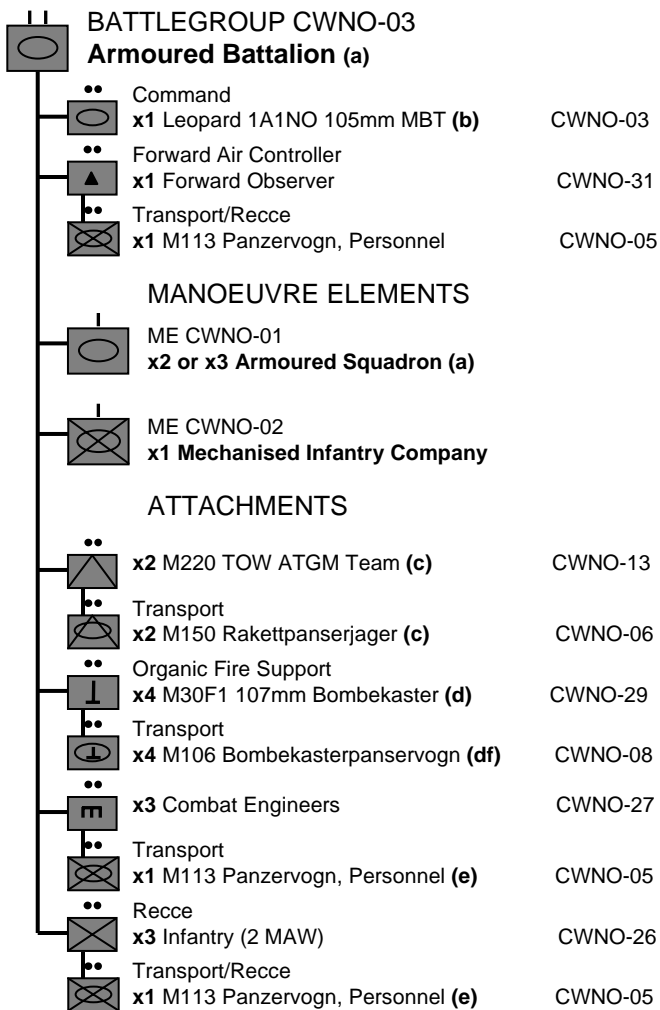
BATTLEGROUP CWNO-03
**Armoured Battalion (a)**

Command
**x1** Leopard 1A1NO 105mm MBT **(b)** CWNO-03

Forward Air Controller
**x1** Forward Observer CWNO-31

Transport/Recce
**x1** M113 Panzervogn, Personnel CWNO-05

MANOEUVRE ELEMENTS

ME CWNO-01
**x2 or x3 Armoured Squadron (a)**

ME CWNO-02
**x1 Mechanised Infantry Company**

ATTACHMENTS

**x2** M220 TOW ATGM Team **(c)** CWNO-13

Transport
**x2** M150 Rakettpanserjager **(c)** CWNO-06

Organic Fire Support
**x4** M30F1 107mm Bombekaster **(d)** CWNO-29

Transport
**x4** M106 Bombekasterpanservogn **(df)** CWNO-08

**x3** Combat Engineers CWNO-27

Transport
**x1** M113 Panzervogn, Personnel **(e)** CWNO-05

Recce
**x3** Infantry (2 MAW) CWNO-26

Transport/Recce
**x1** M113 Panzervogn, Personnel **(e)** CWNO-05